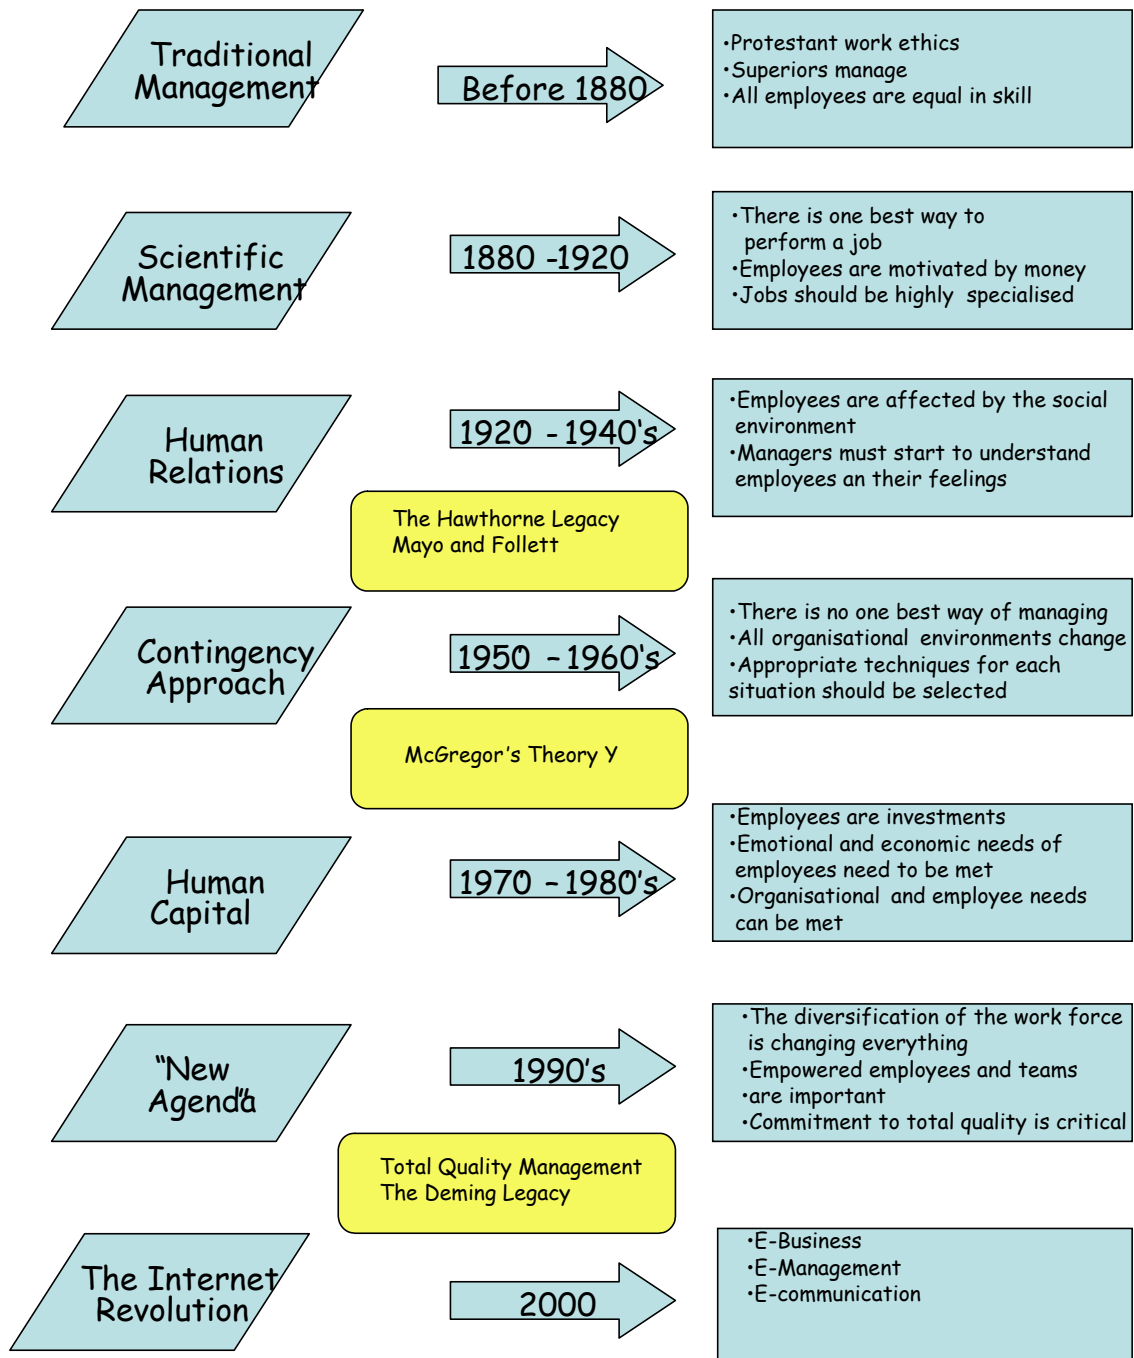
Traditional Management

Before 1880

•Protestant work ethics
•Superiors manage
•All employees are equal in skill

Scientific Management

1880 -1920

•There is one best way to perform a job
•Employees are motivated by money
•Jobs should be highly specialised

Human Relations

1920 - 1940's

•Employees are affected by the social environment
•Managers must start to understand employees an their feelings

The Hawthorne Legacy
Mayo and Follett

Contingency Approach

1950 - 1960's

•There is no one best way of managing
•All organisational environments change
•Appropriate techniques for each situation should be selected

McGregor's Theory Y

Human Capital

1970 - 1980's

•Employees are investments
•Emotional and economic needs of employees need to be met
•Organisational and employee needs can be met

"New Agenda"

1990's

•The diversification of the work force is changing everything
•Empowered employees and teams
•are important
•Commitment to total quality is critical

Total Quality Management
The Deming Legacy

The Internet Revolution

2000

•E-Business
•E-Management
•E-communication